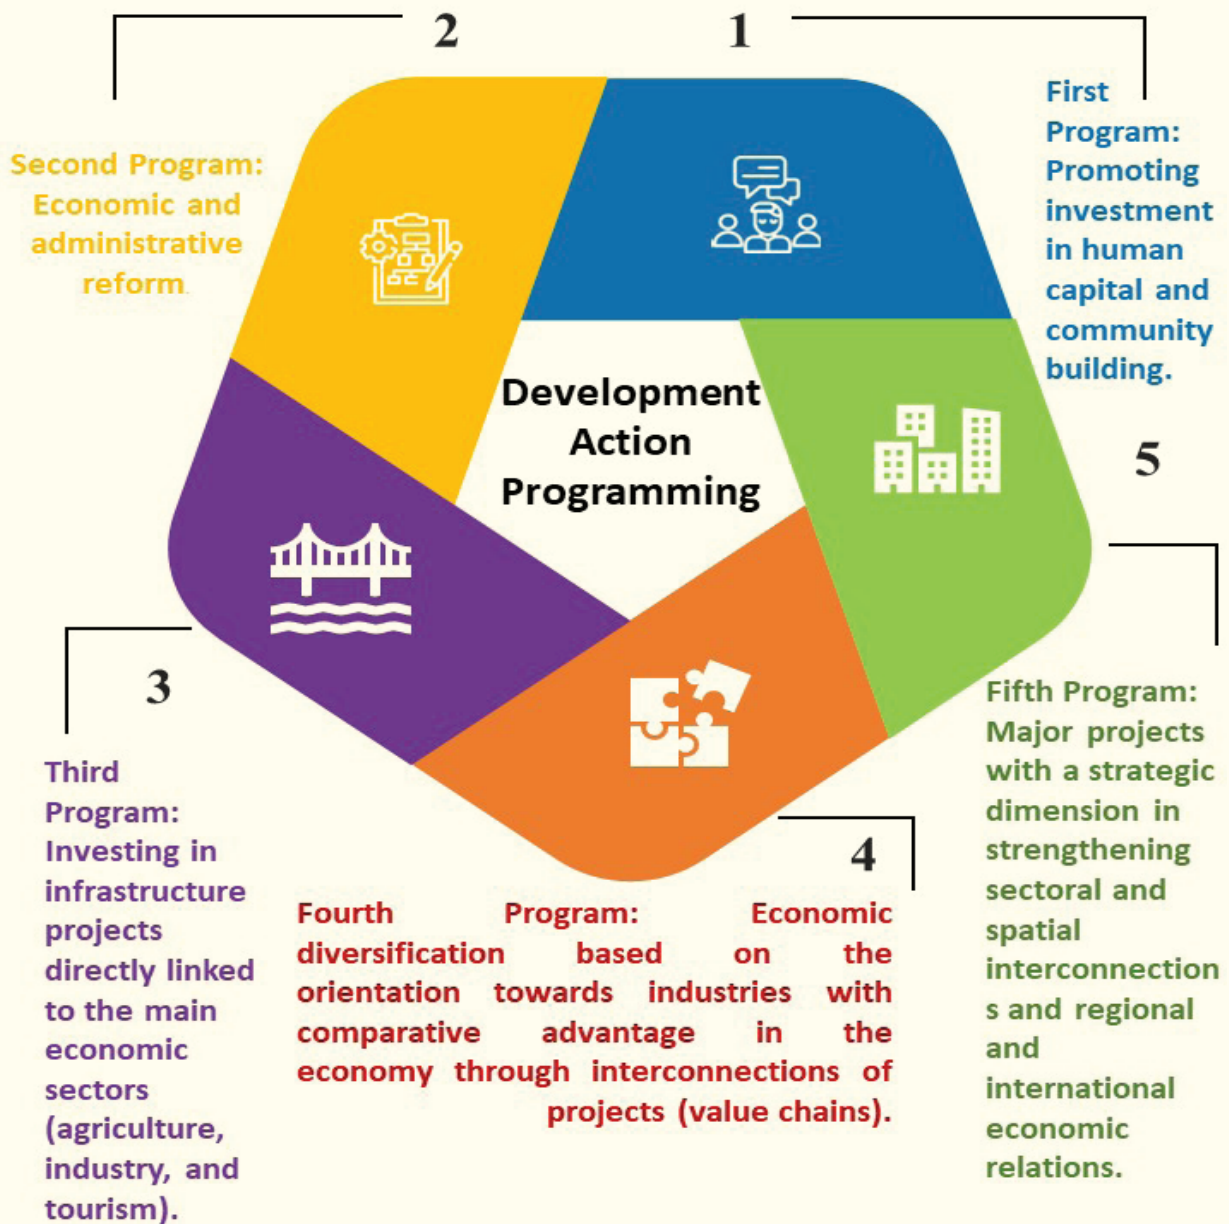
2

1

Second Program: Economic and administrative reform.

First Program: Promoting investment in human capital and community building.

Development Action Programming

5

3

Third Program: Investing in infrastructure projects directly linked to the main economic sectors (agriculture, industry, and tourism).

Fifth Program: Major projects with a strategic dimension in strengthening sectoral and spatial interconnection s and regional and international economic relations.

4

Fourth Program: Economic diversification based on the orientation towards industries with comparative advantage in the economy through interconnections of projects (value chains).